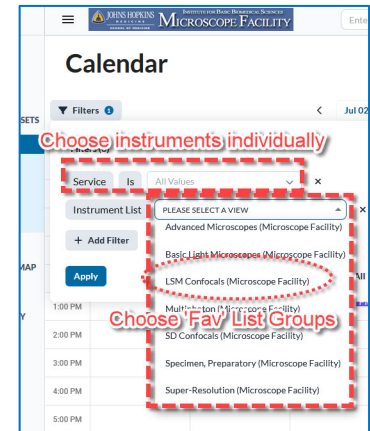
JOHNS HOPKINS MEDICINE SCHOOL OF MEDICINE INSTITUTE FOR BASIC BIOMEDICAL SCIENCES MICROSCOPE FACILITY

Ente

Calendar

SETS

Filters 1

<

Jul 02

Choose instruments individually

Service

Is

All Values

×

Instrument List

PLEASE SELECT A VIEW

×

+ Add Filter

Apply

MAP

All

Y

1:00 PM

2:00 PM

3:00 PM

4:00 PM

5:00 PM

Advanced Microscopes (Microscope Facility)

Basic Light Microscopes (Microscope Facility)

LSM Confocals (Microscope Facility)

Multiphoton (Microscope Facility)

Choose 'Fav' List Groups

SD Confocals (Microscope Facility)

Specimen, Preparatory (Microscope Facility)

Super-Resolution (Microscope Facility)